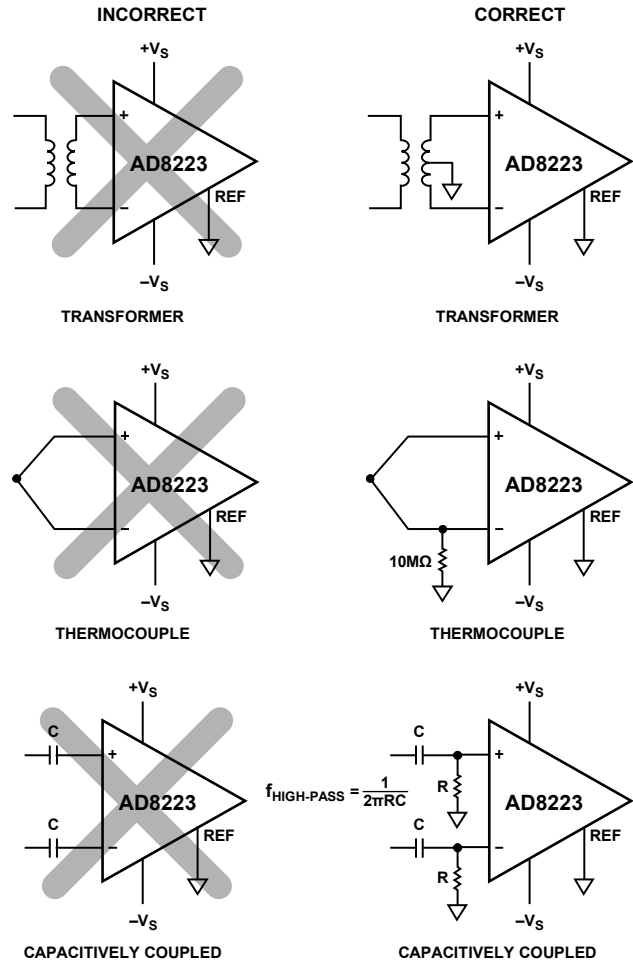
INCORRECT

CORRECT

$+V_S$

+

AD8223

–

REF

$-V_S$

TRANSFORMER

$+V_S$

+

AD8223

–

REF

$-V_S$

TRANSFORMER

$+V_S$

+

AD8223

–

REF

$-V_S$

THERMOCOUPLE

$+V_S$

+

AD8223

–

REF

10MΩ

$-V_S$

THERMOCOUPLE

$+V_S$

C

+

AD8223

C

–

REF

$-V_S$

CAPACITIVELY COUPLED

$f_{HIGH\text{-}PASS} = \frac{1}{2\pi RC}$

$+V_S$

C

+

R

AD8223

C

–

REF

R

$-V_S$

CAPACITIVELY COUPLED